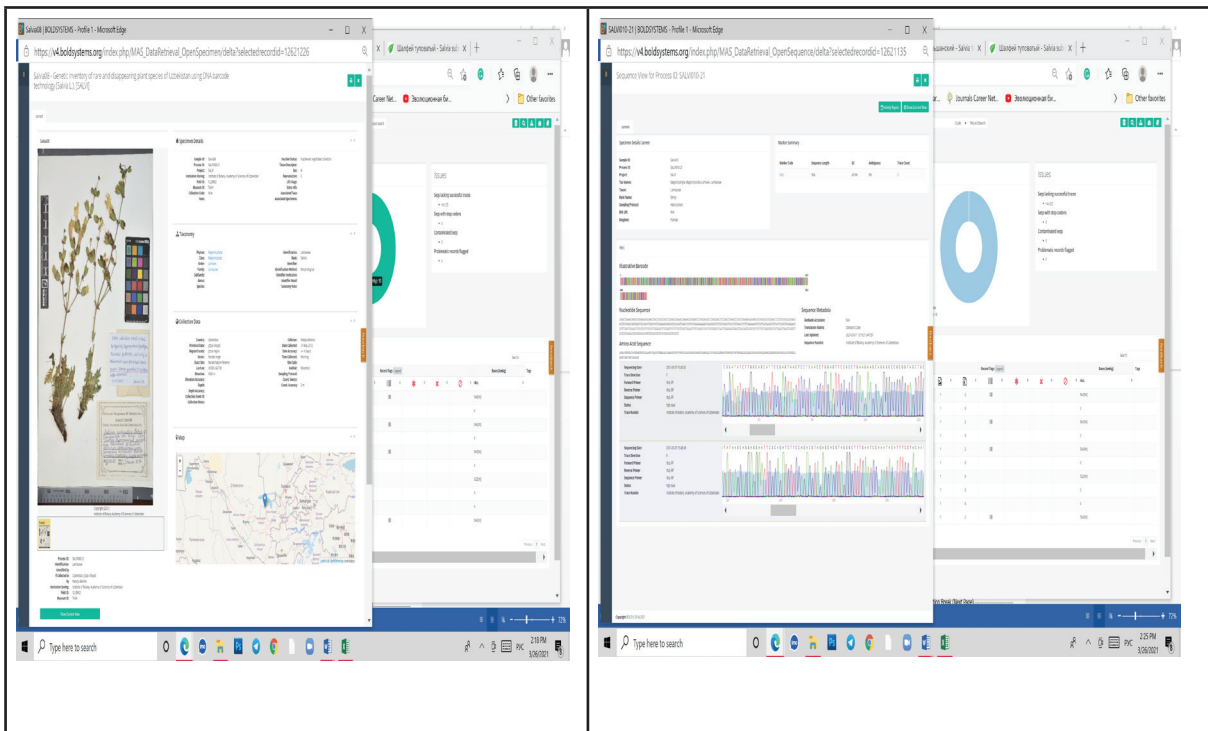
Salvia08 | BOLDSYSTEMS - Profile 1 - Microsoft Edge

https://v4.boldsystems.org/index.php/MAS_DataRetrieval_OpenSpecimen/delta?selectedrecordid=12621226

Шалфей туповатый - Salvia sul

Salvia08 - Genetic inventory of rare and disappearing plant species of Uzbekistan using DNA barcode technology [Salvia L.] [SALVI]

Career Net... Эволюционная би... Other favorites

Specimen Details

Taxonomy

Collection Data

Map

Issues

Seqs lacking successful traces

Seqs with stop codons

Contaminated seqs

Problematic records flagged

View Current Issue

Type here to search

2:18 PM
3/26/2021

72%

SALVI010-21 | BOLDSYSTEMS - Profile 1 - Microsoft Edge

https://v4.boldsystems.org/index.php/MAS_DataRetrieval_OpenSequence/delta?selectedrecordid=12621135

Шалфей туповатый - Salvia sul

Sequence View for Process ID: SALVI010-21

Journals Career Net... Эволюционная би... Other favorites

Specimen Details Current

Marker Summary

Illustrative Barcode

Nucleotide Sequence

Sequence Metadata

Amino Acid Sequence

Issues

Seqs lacking successful traces

Seqs with stop codons

Contaminated seqs

Problematic records flagged

Type here to search

2:25 PM
3/26/2021

72%